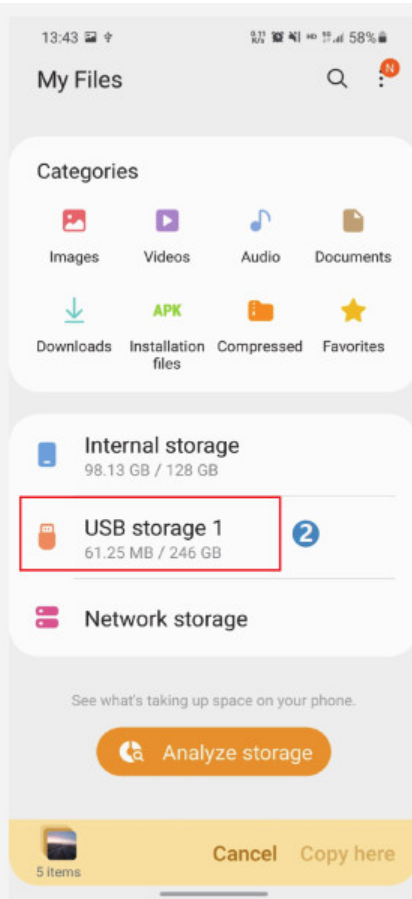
13:43 58%

My Files

N

Categories

Images
Videos
Audio
Documents

APK

Downloads
Installation files
Compressed
Favorites

Internal storage
98.13 GB / 128 GB

USB storage 1
61.25 MB / 246 GB

2

Network storage

See what's taking up space on your phone.

Analyze storage

5 items

Cancel
Copy here